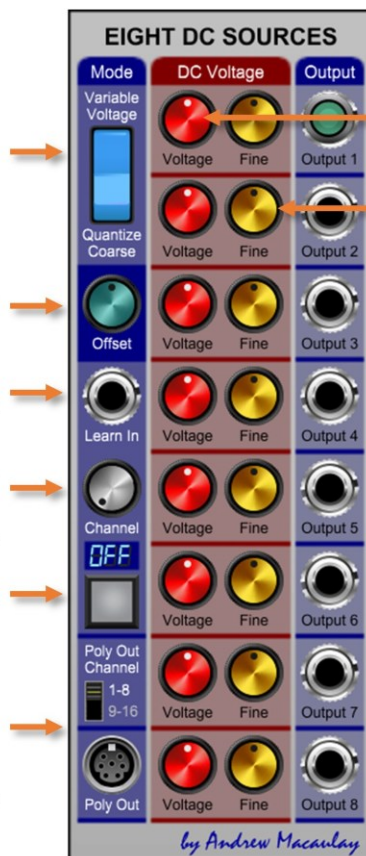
EIGHT DC SOURCES

Mode

Variable Voltage

Quantize Coarse

Offset

Learn In

Channel

OFF

Poly Out Channel

1-8

9-16

Poly Out

DC Voltage

Voltage
Fine

Voltage
Fine

Voltage
Fine

Voltage
Fine

Voltage
Fine

Voltage
Fine

Voltage
Fine

Voltage
Fine

Output

Output 1

Output 2

Output 3

Output 4

Output 5

Output 6

Output 7

Output 8

by Andrew Macaulay